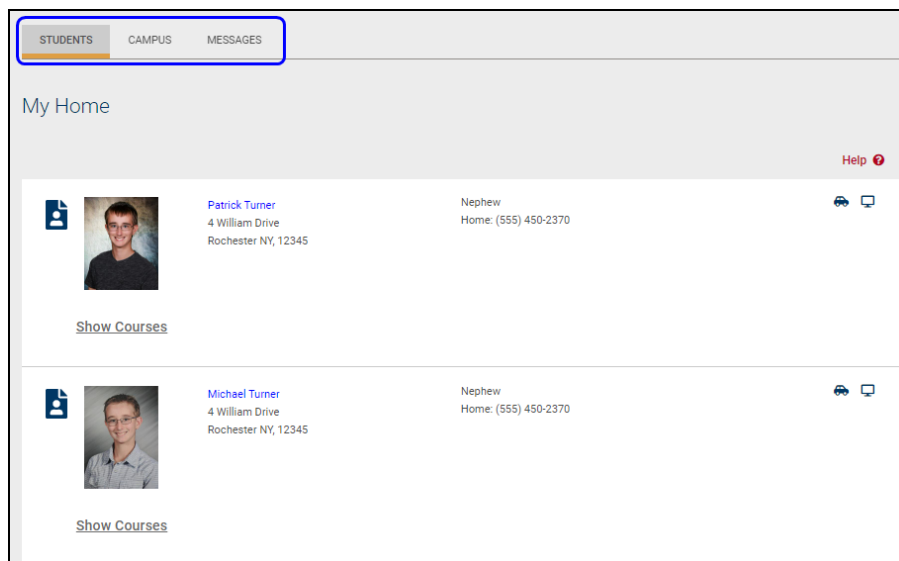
STUDENTS CAMPUS MESSAGES

My Home

Help

Patrick Turner
4 William Drive
Rochester NY, 12345

Nephew
Home: (555) 450-2370

Show Courses

Michael Turner
4 William Drive
Rochester NY, 12345

Nephew
Home: (555) 450-2370

Show Courses